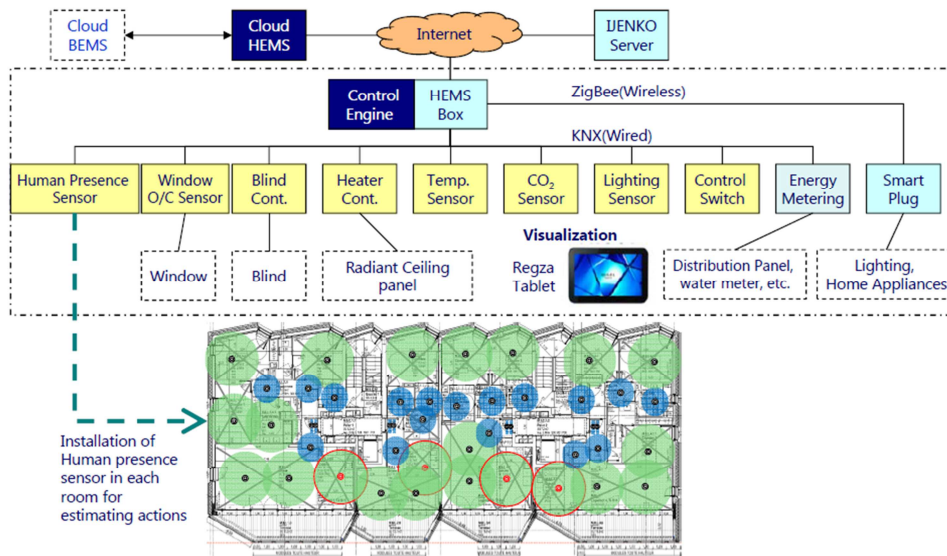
Cloud BEMS

Cloud HEMS

Internet

IJENKO Server

Control Engine

HEMS Box

ZigBee(Wireless)

KNX(Wired)

Human Presence Sensor

Window O/C Sensor

Blind Cont.

Heater Cont.

Temp. Sensor

$CO_2$ Sensor

Lighting Sensor

Control Switch

Energy Metering

Smart Plug

Window

Blind

Radiant Ceiling panel

Visualization

Regza Tablet

Distribution Panel, water meter, etc.

Lighting, Home Appliances

Installation of Human presence sensor in each room for estimating actions